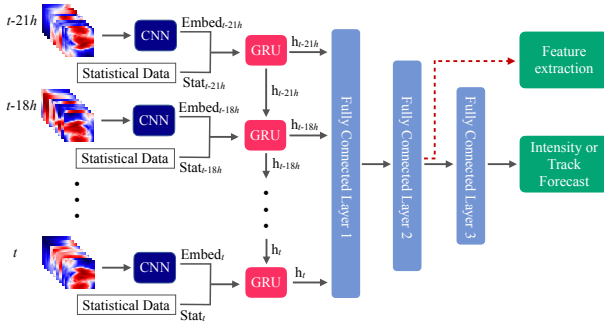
$t$-21$h$

CNN

Embed$_{t\text{-}21h}$

Statistical Data

Stat$_{t\text{-}21h}$

GRU

h$_{t\text{-}21h}$

h$_{t\text{-}21h}$

$t$-18$h$

CNN

Embed$_{t\text{-}18h}$

Statistical Data

Stat$_{t\text{-}18h}$

GRU

h$_{t\text{-}18h}$

h$_{t\text{-}18h}$

h$_t$

$t$

CNN

Embed$_t$

Statistical Data

Stat$_t$

GRU

h$_t$

Fully Connected Layer 1

Fully Connected Layer 2

Fully Connected Layer 3

Feature extraction

Intensity or Track Forecast